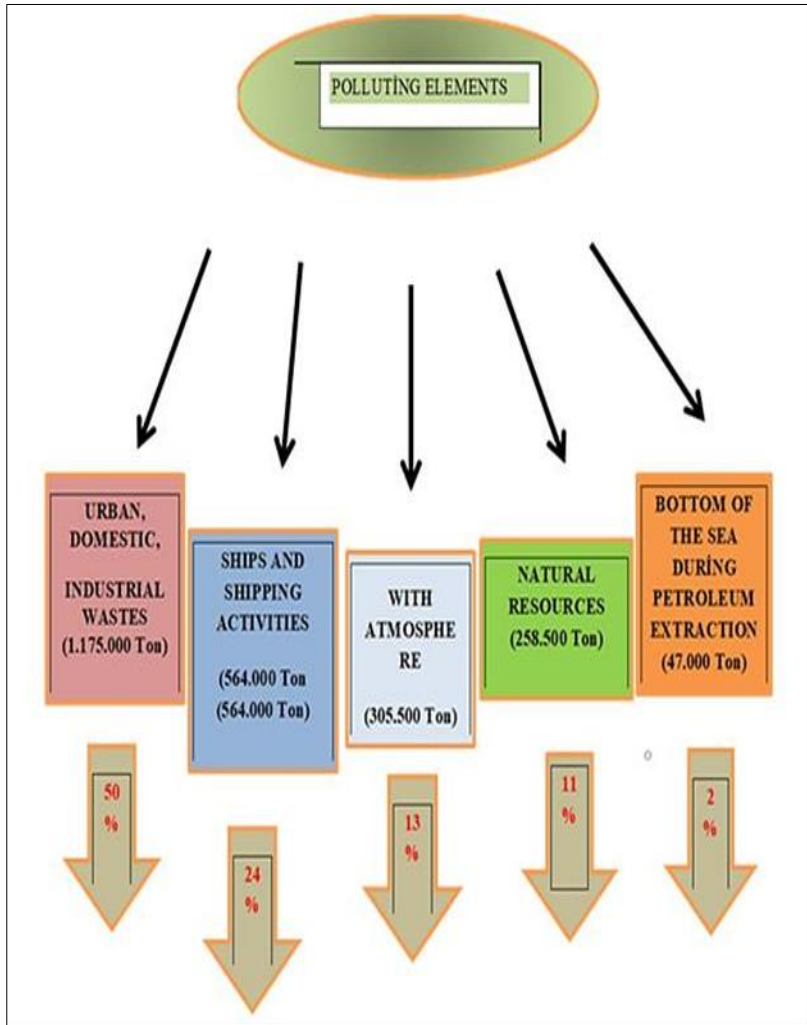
POLLUTİNG ELEMENTS

URBAN, DOMESTIC, INDUSTRIAL WASTES (1.175.000 Ton)

SHIPS AND SHIPPING ACTIVITIES (564.000 Ton (564.000 Ton)

WITH ATMOSPHE RE (305.500 Ton)

NATURAL RESOURCES (258.500 Ton)

BOTTOM OF THE SEA DURİNG PETROLEUM EXTRACTION (47.000 Ton)

50 %

24 %

13 %

11 %

2 %